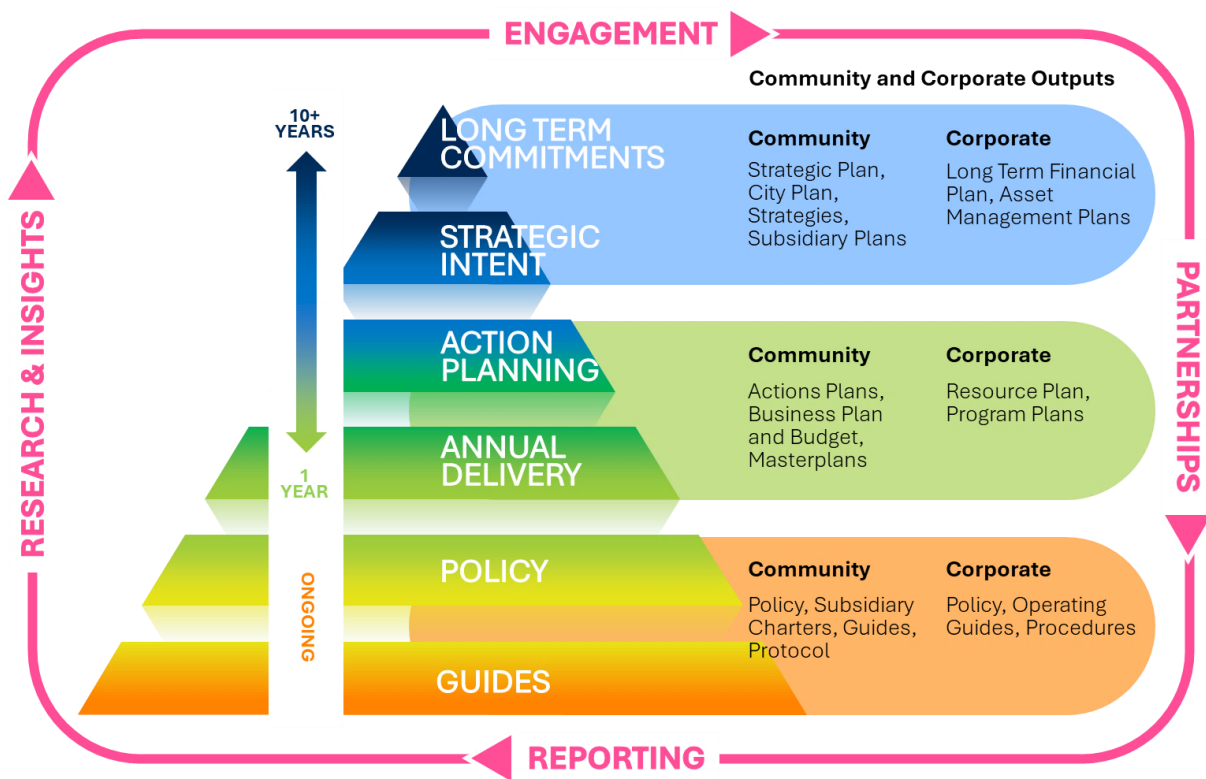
ENGAGEMENT

Community and Corporate Outputs

10+ YEARS

LONG TERM COMMITMENTS

Community
Strategic Plan, City Plan, Strategies, Subsidiary Plans

Corporate
Long Term Financial Plan, Asset Management Plans

STRATEGIC INTENT

ACTION PLANNING

Community
Actions Plans, Business Plan and Budget, Masterplans

Corporate
Resource Plan, Program Plans

ANNUAL DELIVERY

1 YEAR

POLICY

ONGOING

Community
Policy, Subsidiary Charters, Guides, Protocol

Corporate
Policy, Operating Guides, Procedures

GUIDES

RESEARCH & INSIGHTS

PARTNERSHIPS

REPORTING